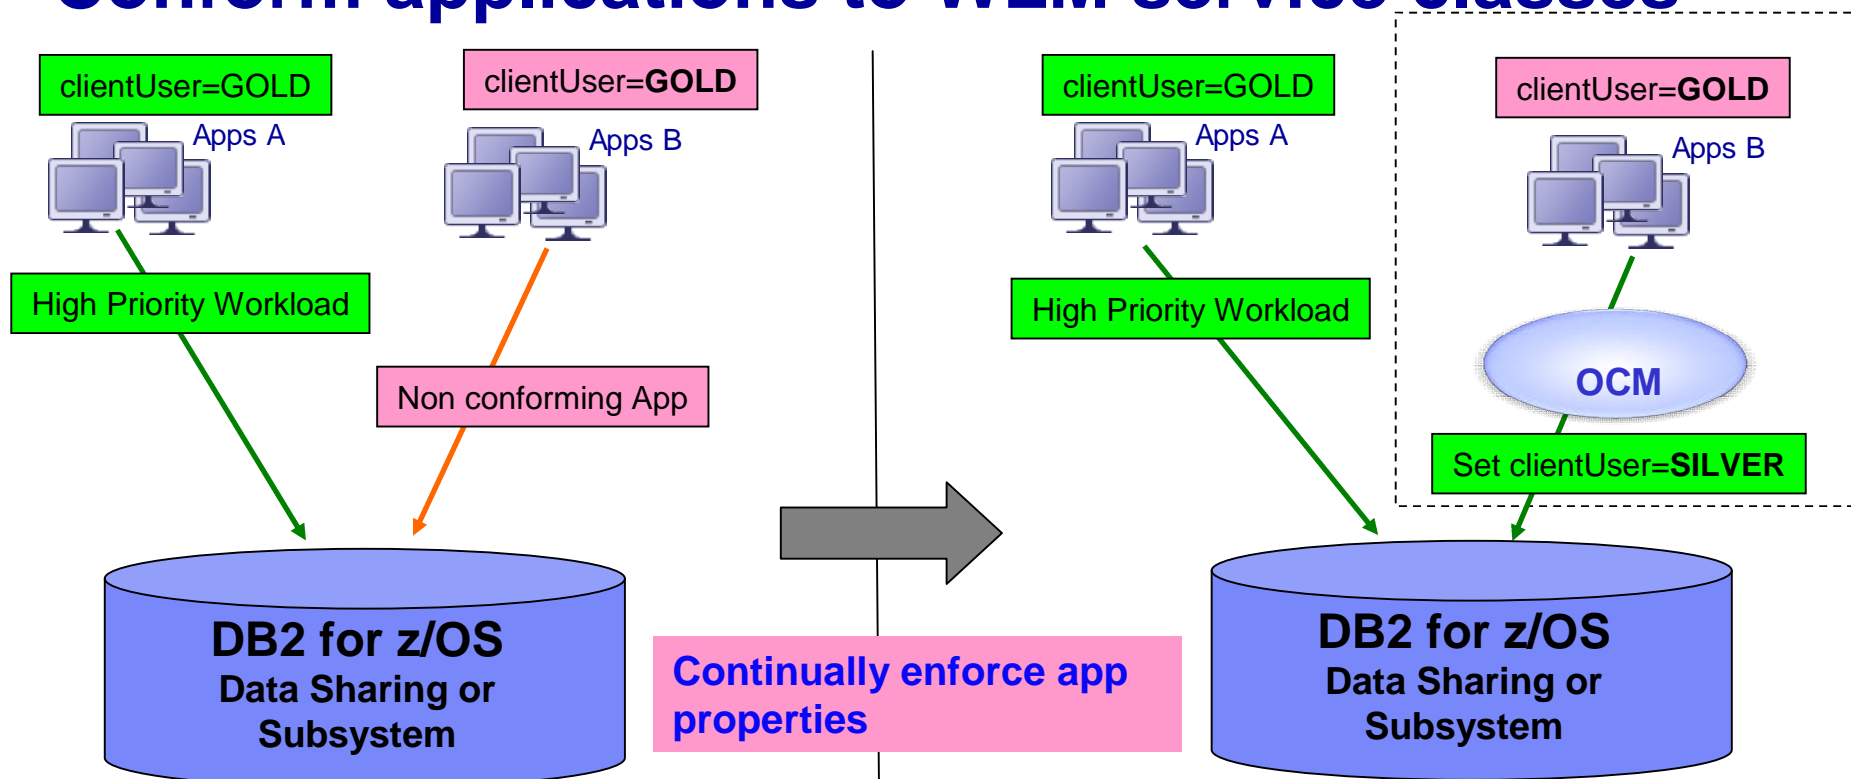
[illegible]

clientUser=GOLD

Apps A

clientUser=GOLD

Apps B

High Priority Workload

Non conforming App

DB2 for z/OS
Data Sharing or Subsystem

clientUser=GOLD

Apps A

High Priority Workload

clientUser=GOLD

Apps B

OCM

Set clientUser=SILVER

Continually enforce app properties

DB2 for z/OS
Data Sharing or Subsystem